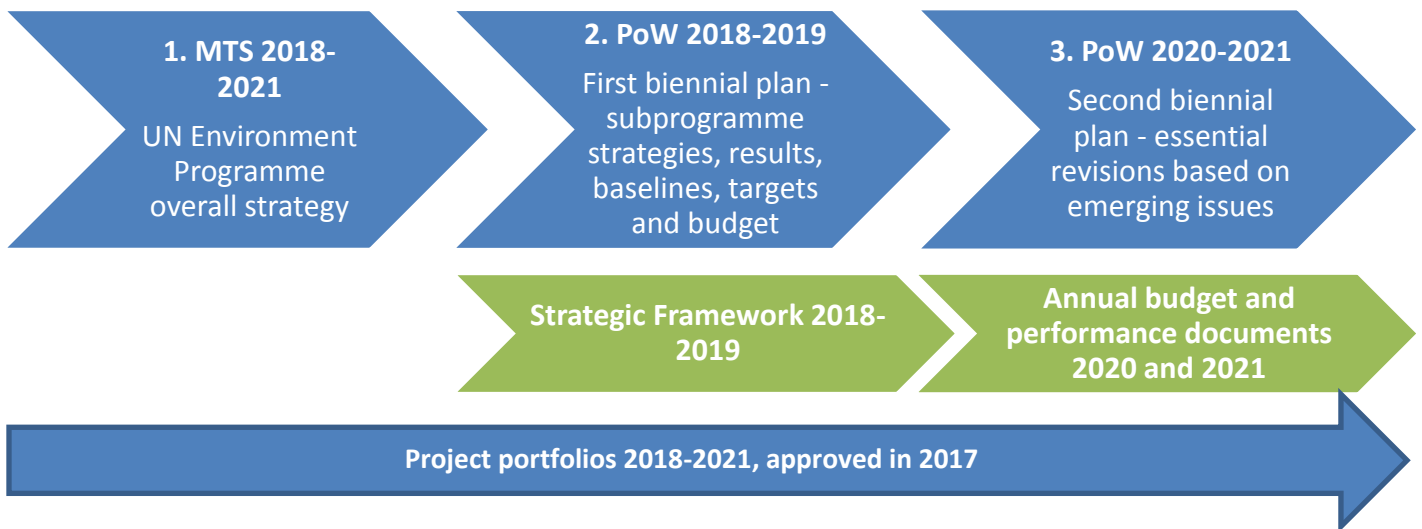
1. MTS 2018-2021

UN Environment Programme overall strategy

2. PoW 2018-2019

First biennial plan - subprogramme strategies, results, baselines, targets and budget

3. PoW 2020-2021

Second biennial plan - essential revisions based on emerging issues

Strategic Framework 2018-2019

Annual budget and performance documents 2020 and 2021

Project portfolios 2018-2021, approved in 2017